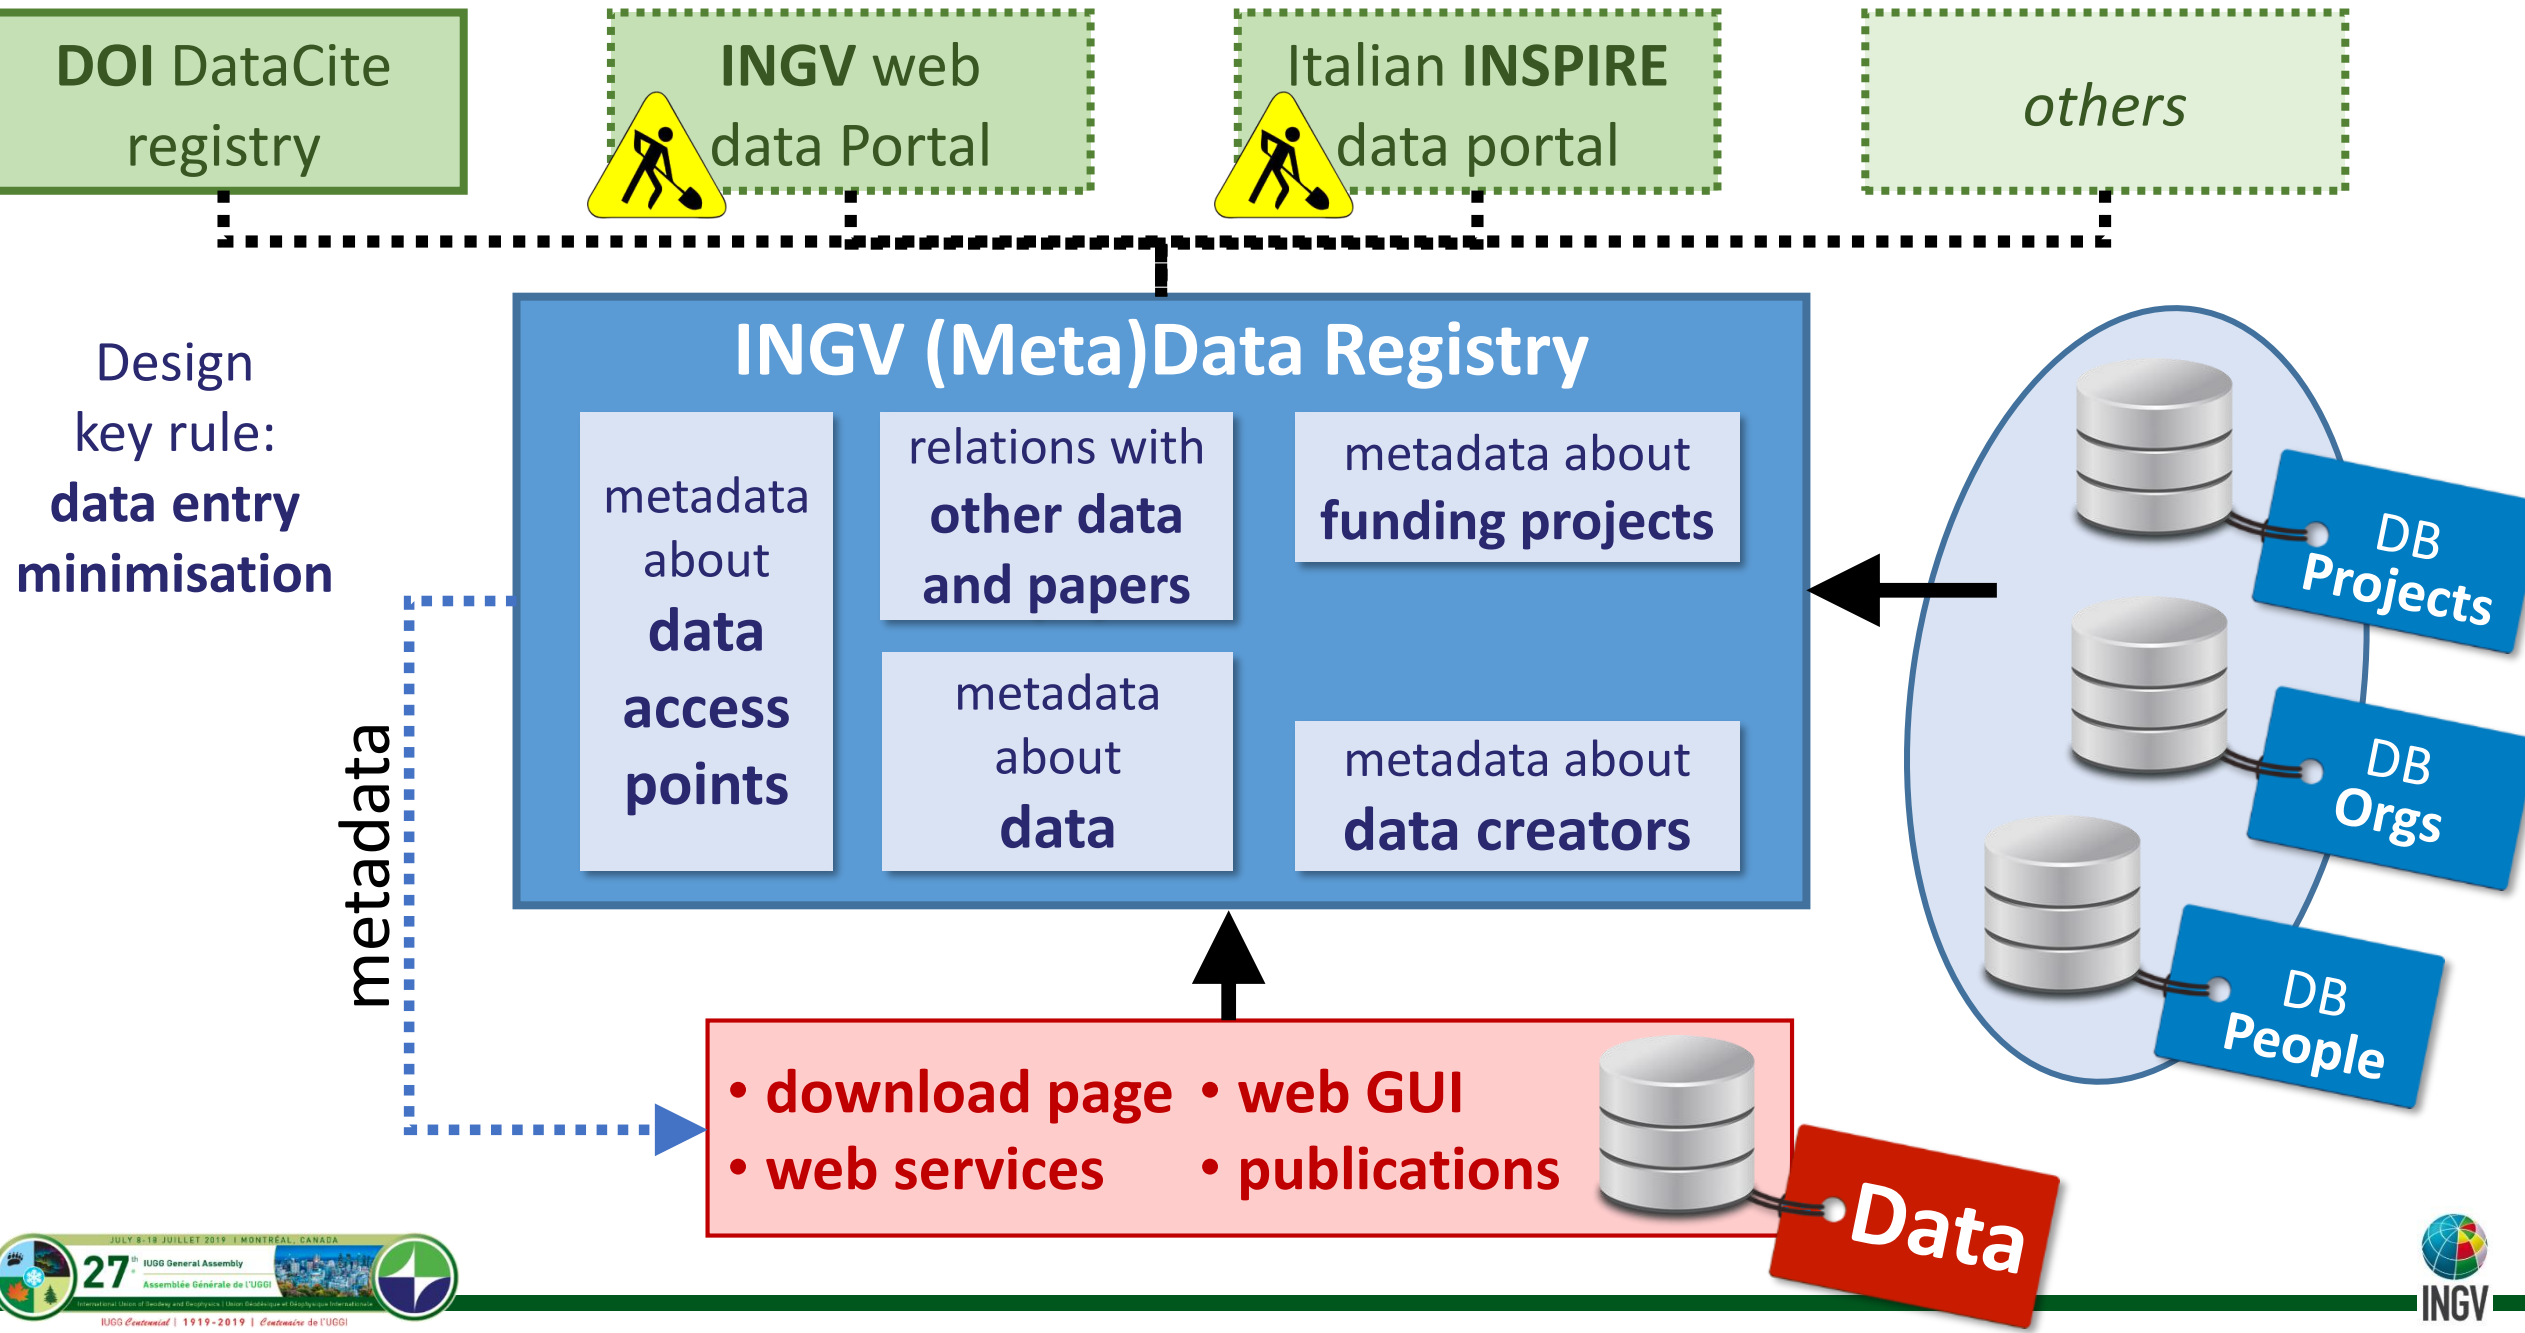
DOI DataCite registry

INGV web data Portal

Italian INSPIRE data portal

others

INGV (Meta)Data Registry

Design key rule: data entry minimisation

metadata about data access points

relations with other data and papers

metadata about funding projects

metadata about data

metadata about data creators

metadata

DB Projects

DB Orgs

DB People

• download page • web GUI
• web services • publications

Data

JULY 8-18 JUILLET 2019 | MONTRÉAL, CANADA
27th IUGG General Assembly
Assemblée Générale de l'UGGI
International Union of Geodesy and Geophysics | Union Géodésique et Géophysique Internationale
IUGG Centennial | 1919-2019 | Centenaire de l'UGGI

INGV